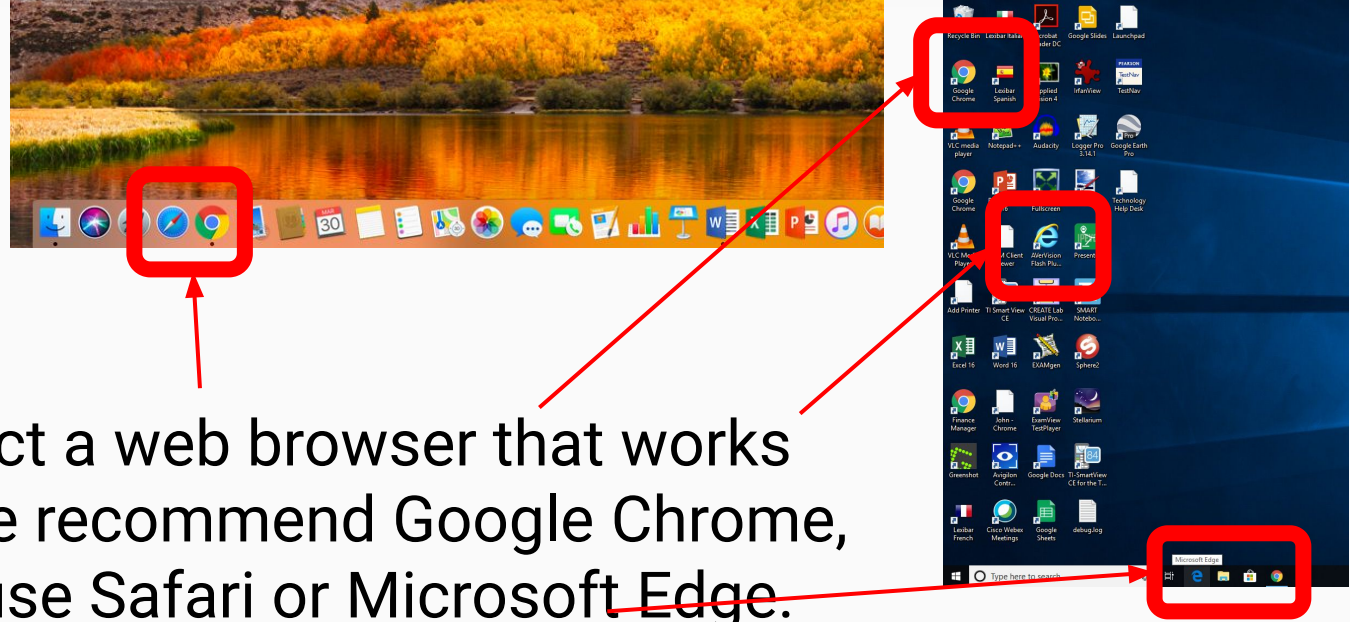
30

ct a web browser that works
e recommend Google Chrome,
use Safari or Microsoft Edge.

Recycle Bin
Lexibar Italian
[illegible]crobat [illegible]ader DC
Google Slides
Launchpad
Google Chrome
Lexibar Spanish
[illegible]pplied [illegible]sion 4
IrfanView
PEARSON TestNav
TestNav
VLC media player
Notepad++
Audacity
Logger Pro 3.14.1
Google Earth Pro
Google Chrome
Fullscreen
Technology Help Desk
VLC Media Player
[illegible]M Client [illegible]ewer
AVerVision Flash Plu...
Present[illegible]
Add Printer
TI Smart View CE
CREATE Lab Visual Pro...
SMART Notebo...
Excel 16
Word 16
EXAMgen
Sphere2
Finance Manager
John - Chrome
ExamView TestPlayer
Stellarium
Greenshot
Avigilon Contr...
Google Docs
TI-SmartView CE for the T...
Lexibar French
Cisco Webex Meetings
Google Sheets
debug.log
Microsoft Edge
Type here to search